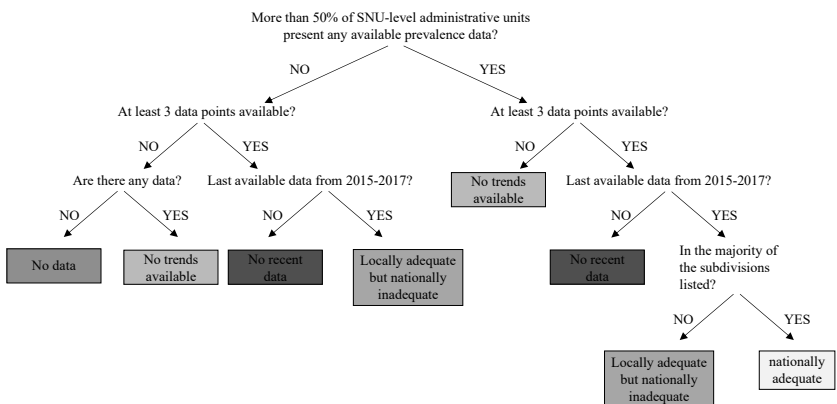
More than 50% of SNU-level administrative units present any available prevalence data?

NO

YES

At least 3 data points available?

NO

YES

Are there any data?

NO

YES

No data

No trends available

Last available data from 2015-2017?

NO

YES

No recent data

Locally adequate but nationally inadequate

At least 3 data points available?

NO

YES

No trends available

Last available data from 2015-2017?

NO

YES

No recent data

In the majority of the subdivisions listed?

NO

YES

Locally adequate but nationally inadequate

nationally adequate